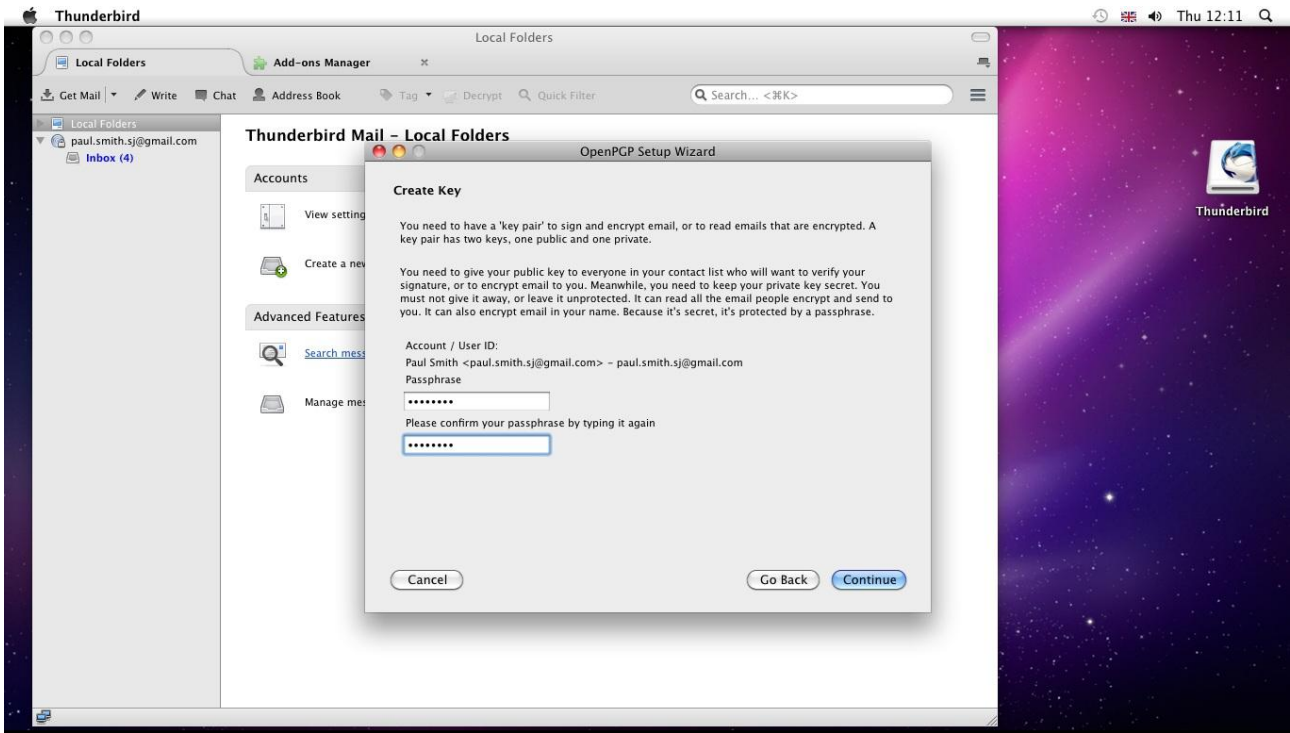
Thunderbird

Thu 12:11

Local Folders

Local Folders

Add-ons Manager

Get Mail

Write

Chat

Address Book

Tag

Decrypt

Quick Filter

Search... <⌘K>

Local Folders

paul.smith.sj@gmail.com

Inbox (4)

Thunderbird Mail - Local Folders

Accounts

View setting

Create a new

Advanced Features

Search mess

Manage mes

OpenPGP Setup Wizard

Create Key

You need to have a 'key pair' to sign and encrypt email, or to read emails that are encrypted. A key pair has two keys, one public and one private.

You need to give your public key to everyone in your contact list who will want to verify your signature, or to encrypt email to you. Meanwhile, you need to keep your private key secret. You must not give it away, or leave it unprotected. It can read all the email people encrypt and send to you. It can also encrypt email in your name. Because it's secret, it's protected by a passphrase.

Account / User ID:

Paul Smith <paul.smith.sj@gmail.com> - paul.smith.sj@gmail.com

Passphrase

••••••••

Please confirm your passphrase by typing it again

••••••••

Cancel

Go Back

Continue

Thunderbird